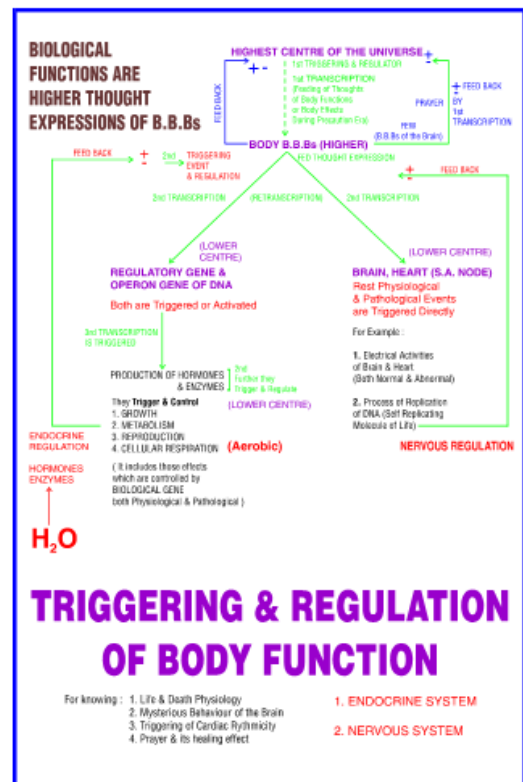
BIOLOGICAL FUNCTIONS ARE HIGHER THOUGHT EXPRESSIONS OF B.B.Bs

HIGHEST CENTRE OF THE UNIVERSE

1st TRIGGERING & REGULATOR

1st TRANSCRIPTION (Reading of Thoughts of Body Functions or Body Effects Taking Precaution Etc)

FEED BACK

PRAYER

FEED BACK BY 1st TRANSCRIPTION

FEW (B.B.Bs of the Brain)

BODY B.B.Bs (HIGHER)

FED THOUGHT EXPRESSION

FEED BACK

2nd TRIGGERING EVENT & REGULATION

FEED BACK

2nd TRANSCRIPTION

(RETRANSCRIPTION)

2nd TRANSCRIPTION

(LOWER CENTRE)

REGULATORY GENE & OPERON GENE OF DNA

Both are Triggered or Activated

3rd TRANSCRIPTION IS TRIGGERED

PRODUCTION OF HORMONES & ENZYMES

2nd further they Trigger & Regulate

They Trigger & Control
1. GROWTH
2. METABOLISM
3. REPRODUCTION
4. CELLULAR RESPIRATION (Aerobic)

(LOWER CENTRE)

( It includes those effects which are controlled by BIOLOGICAL GENE both Physiological & Pathological )

(LOWER CENTRE)

BRAIN, HEART (S.A. NODE)

Rest Physiological & Pathological Events are Triggered Directly

For Example :

1. Electrical Activities of Brain & Heart (Both Normal & Abnormal)

2. Process of Replication of DNA (Self Replicating Molecule of Life)

ENDOCRINE REGULATION

NERVOUS REGULATION

HORMONES ENZYMES

$H_2O$

TRIGGERING & REGULATION OF BODY FUNCTION

For knowing : 1. Life & Death Physiology
2. Mysterious Behaviour of the Brain
3. Triggering of Cardiac Rythmicity
4. Prayer & its healing effect

1. ENDOCRINE SYSTEM

2. NERVOUS SYSTEM